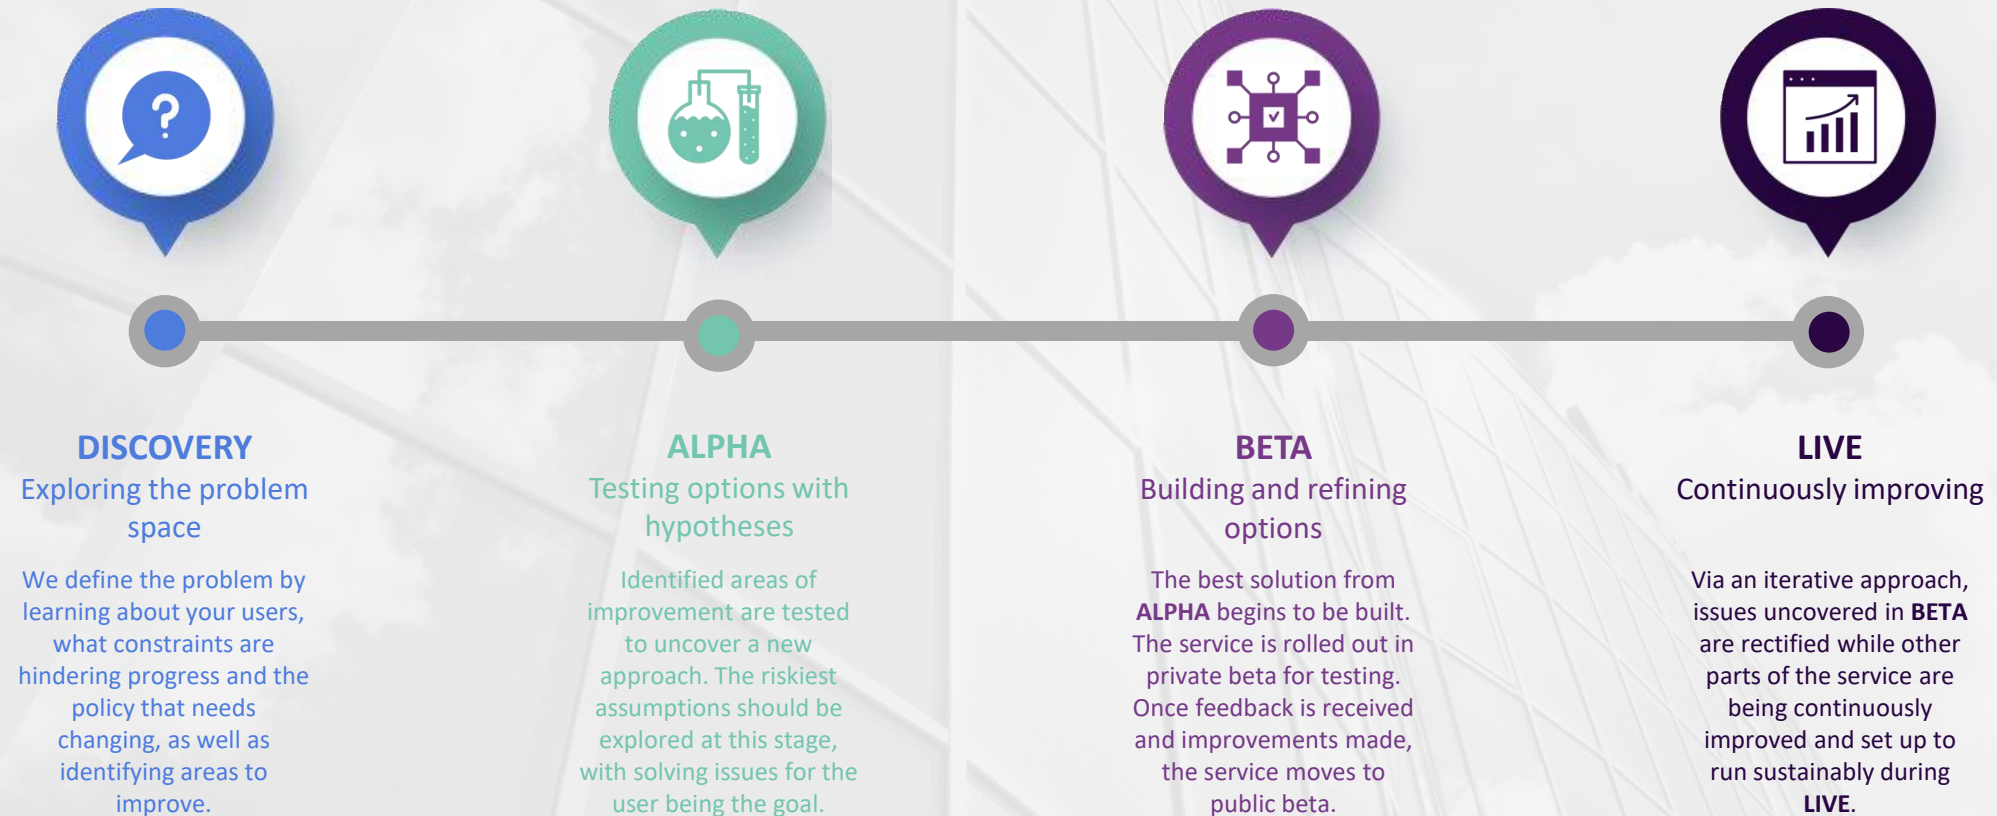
?

DISCOVERY
Exploring the problem space

We define the problem by learning about your users, what constraints are hindering progress and the policy that needs changing, as well as identifying areas to improve.

ALPHA
Testing options with hypotheses

Identified areas of improvement are tested to uncover a new approach. The riskiest assumptions should be explored at this stage, with solving issues for the user being the goal.

BETA
Building and refining options

The best solution from ALPHA begins to be built. The service is rolled out in private beta for testing. Once feedback is received and improvements made, the service moves to public beta.

LIVE
Continuously improving

Via an iterative approach, issues uncovered in BETA are rectified while other parts of the service are being continuously improved and set up to run sustainably during LIVE.